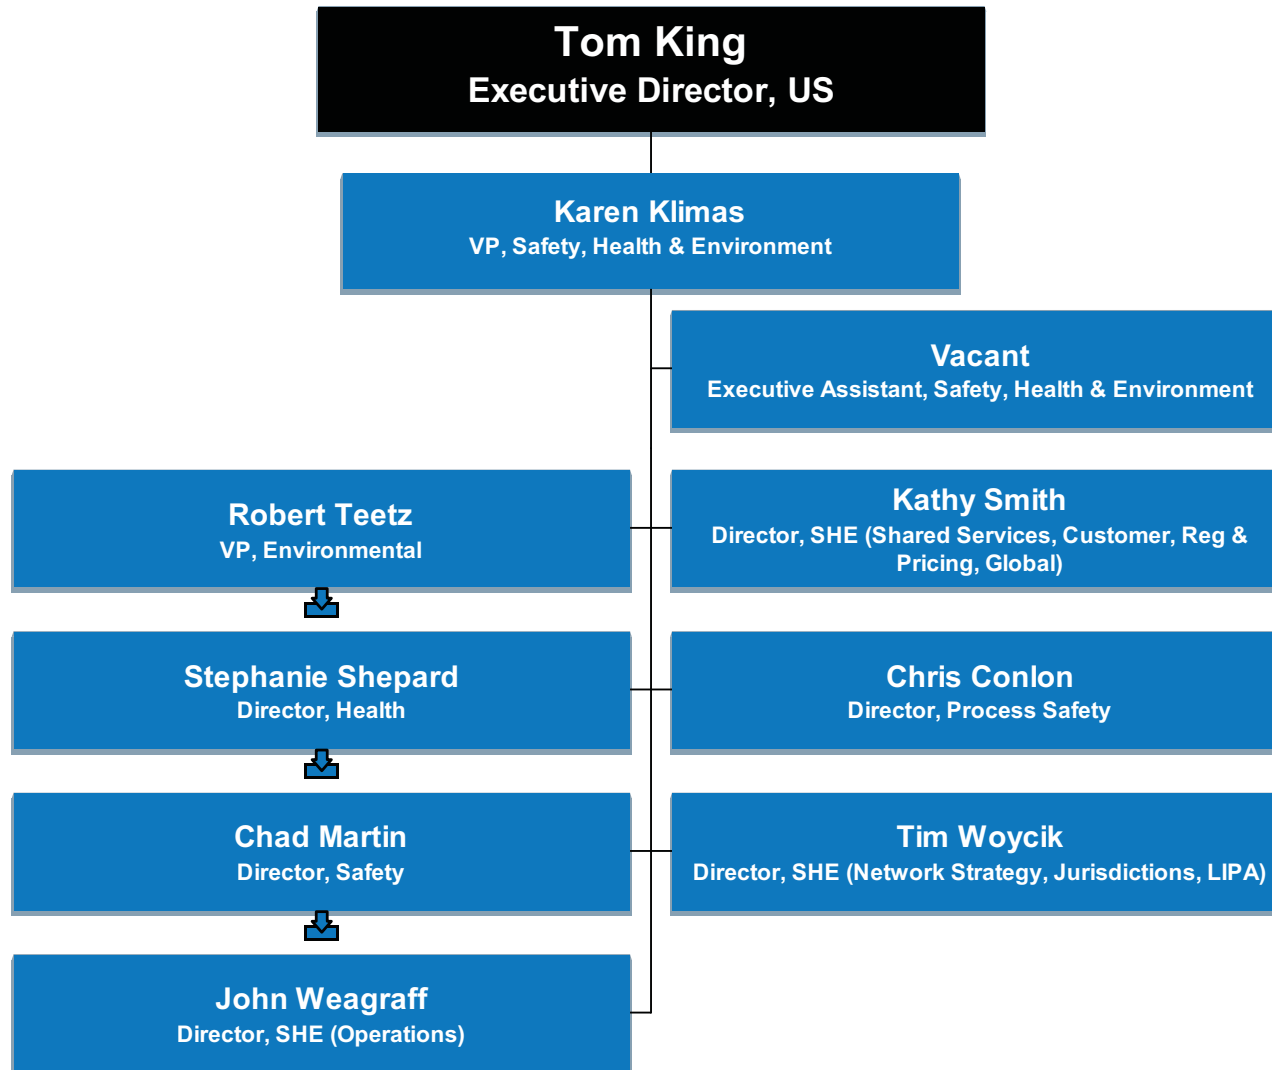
Tom King
Executive Director, US

Karen Klimas
VP, Safety, Health & Environment

Vacant
Executive Assistant, Safety, Health & Environment

Robert Teetz
VP, Environmental

Kathy Smith
Director, SHE (Shared Services, Customer, Reg & Pricing, Global)

Stephanie Shepard
Director, Health

Chris Conlon
Director, Process Safety

Chad Martin
Director, Safety

Tim Woycik
Director, SHE (Network Strategy, Jurisdictions, LIPA)

John Weagraff
Director, SHE (Operations)